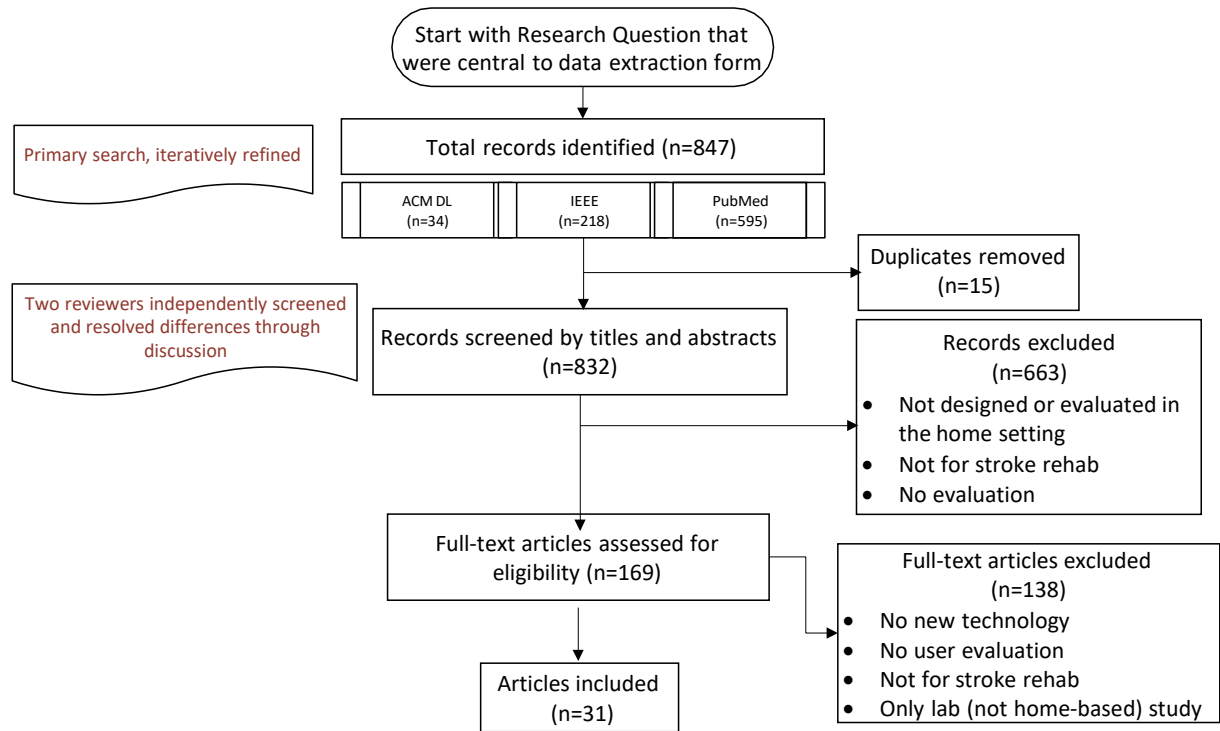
Start with Research Question that were central to data extraction form

Primary search, iteratively refined

Total records identified (n=847)

ACM DL (n=34)

IEEE (n=218)

PubMed (n=595)

Duplicates removed (n=15)

Two reviewers independently screened and resolved differences through discussion

Records screened by titles and abstracts (n=832)

Records excluded (n=663)
- Not designed or evaluated in the home setting
- Not for stroke rehab
- No evaluation

Full-text articles assessed for eligibility (n=169)

Full-text articles excluded (n=138)
- No new technology
- No user evaluation
- Not for stroke rehab
- Only lab (not home-based) study

Articles included (n=31)